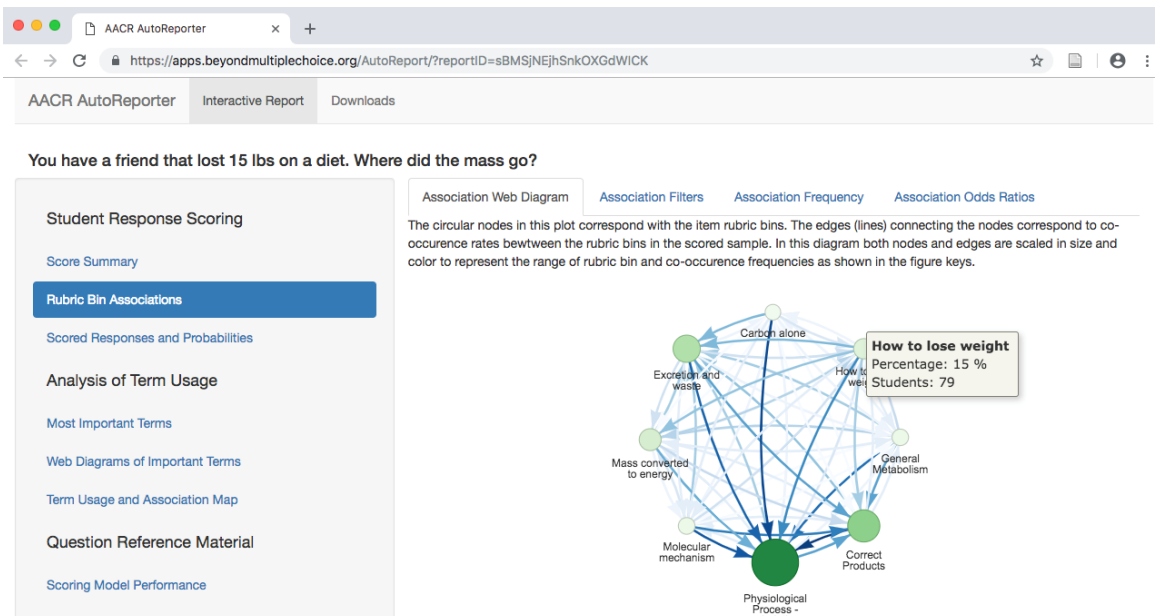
AACR AutoReporter

https://apps.beyondmultiplechoice.org/AutoReport/?reportID=sBMSjNEjhSnkOXGdWICK

AACR AutoReporter Interactive Report Downloads

You have a friend that lost 15 lbs on a diet. Where did the mass go?

Student Response Scoring

Score Summary

Rubric Bin Associations

Scored Responses and Probabilities

Analysis of Term Usage

Most Important Terms

Web Diagrams of Important Terms

Term Usage and Association Map

Question Reference Material

Scoring Model Performance

Association Web Diagram Association Filters Association Frequency Association Odds Ratios

The circular nodes in this plot correspond with the item rubric bins. The edges (lines) connecting the nodes correspond to co-occurence rates bewtween the rubric bins in the scored sample. In this diagram both nodes and edges are scaled in size and color to represent the range of rubric bin and co-occurence frequencies as shown in the figure keys.

Carbon alone

Excretion and waste

How to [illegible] weig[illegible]

How to lose weight
Percentage: 15 %
Students: 79

Mass converted to energy

General Metabolism

Molecular mechanism

Correct Products

Physiological Process -